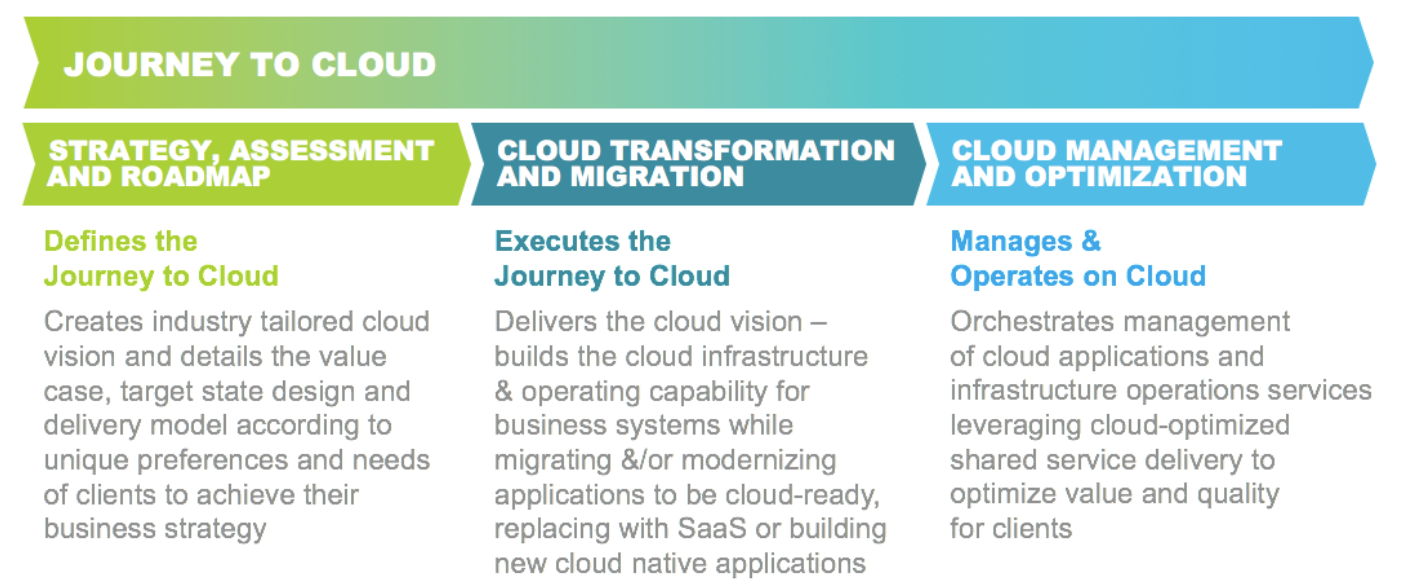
JOURNEY TO CLOUD

STRATEGY, ASSESSMENT AND ROADMAP

Defines the Journey to Cloud

Creates industry tailored cloud vision and details the value case, target state design and delivery model according to unique preferences and needs of clients to achieve their business strategy

CLOUD TRANSFORMATION AND MIGRATION

Executes the Journey to Cloud

Delivers the cloud vision – builds the cloud infrastructure & operating capability for business systems while migrating &/or modernizing applications to be cloud-ready, replacing with SaaS or building new cloud native applications

CLOUD MANAGEMENT AND OPTIMIZATION

Manages & Operates on Cloud

Orchestrates management of cloud applications and infrastructure operations services leveraging cloud-optimized shared service delivery to optimize value and quality for clients